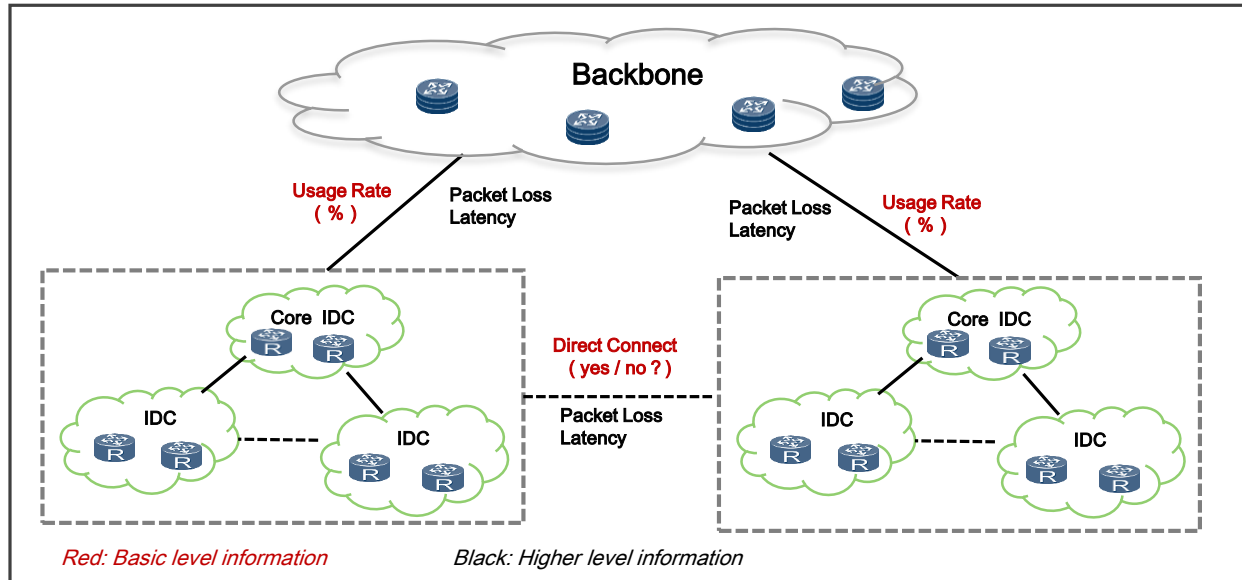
Backbone

Usage Rate
( % )

Packet Loss
Latency

Packet Loss
Latency

Usage Rate
( % )

Core IDC
R R

IDC
R R

IDC
R R

Direct Connect
( yes / no ? )

Packet Loss
Latency

Core IDC
R R

IDC
R R

IDC
R R

Red: Basic level information

Black: Higher level information